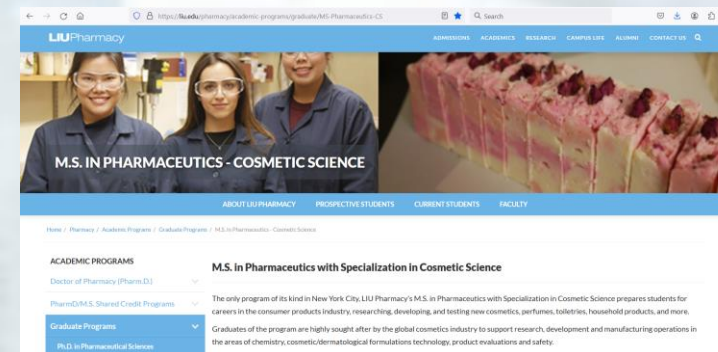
https://liu.edu/pharmacy/academic-programs/graduate/MS-Pharmaceutics-CS

Search

LIU Pharmacy

ADMISSIONS ACADEMICS RESEARCH CAMPUS LIFE ALUMNI CONTACT US

M.S. IN PHARMACEUTICS - COSMETIC SCIENCE

ABOUT LIU PHARMACY PROSPECTIVE STUDENTS CURRENT STUDENTS FACULTY

Home / Pharmacy / Academic Programs / Graduate Programs / M.S. in Pharmaceutics - Cosmetic Science

ACADEMIC PROGRAMS

Doctor of Pharmacy (Pharm.D.)

PharmD/M.S. Shared Credit Programs

Graduate Programs

Ph.D. in Pharmaceutical Sciences

M.S. in Pharmaceutics with Specialization in Cosmetic Science

The only program of its kind in New York City, LIU Pharmacy's M.S. in Pharmaceutics with Specialization in Cosmetic Science prepares students for careers in the consumer products industry, researching, developing, and testing new cosmetics, perfumes, toiletries, household products, and more.

Graduates of the program are highly sought after by the global cosmetics industry to support research, development and manufacturing operations in the areas of chemistry, cosmetic/dermatological formulations technology, product evaluations and safety.